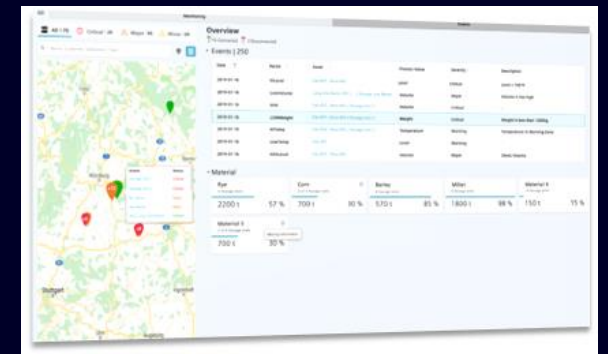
Monitoring

All | 15 Critical | 4 Major | 6 Minor | 5

Overview

Events | 250

| Date | Name | Event | Process Value | Severity | Description |
|---|---|---|---|---|---|
| 2019-01-16 | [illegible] | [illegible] | Level | Critical | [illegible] |
| 2019-01-16 | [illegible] | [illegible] | Volume | Major | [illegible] |
| 2019-01-16 | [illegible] | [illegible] | Volume | Critical | |
| 2019-01-16 | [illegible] | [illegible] | Weight | Critical | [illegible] |
| 2019-01-16 | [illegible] | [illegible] | Temperature | Warning | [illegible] |
| 2019-01-16 | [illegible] | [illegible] | Level | Warning | |
| 2019-01-16 | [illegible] | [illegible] | Volume | Major | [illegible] |

Material

Rye 2200 t 57 %

Corn 700 t 30 %

Barley 570 t 85 %

Millet 1800 t 98 %

Material 4 150 t 15 %

Material 5 700 t 30 %

Stuttgart